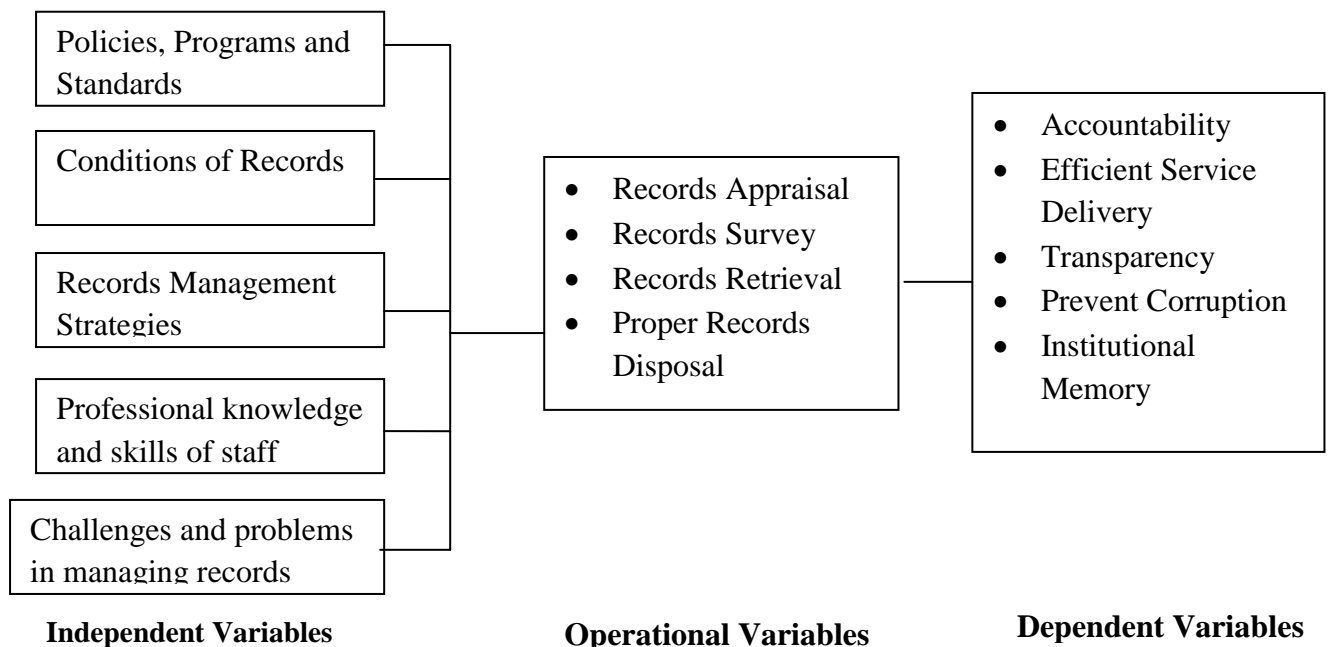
Policies, Programs and Standards

Conditions of Records

Records Management Strategies

Professional knowledge and skills of staff

Challenges and problems in managing records

- Records Appraisal
- Records Survey
- Records Retrieval
- Proper Records Disposal

- Accountability
- Efficient Service Delivery
- Transparency
- Prevent Corruption
- Institutional Memory

**Independent Variables**

**Operational Variables**

**Dependent Variables**